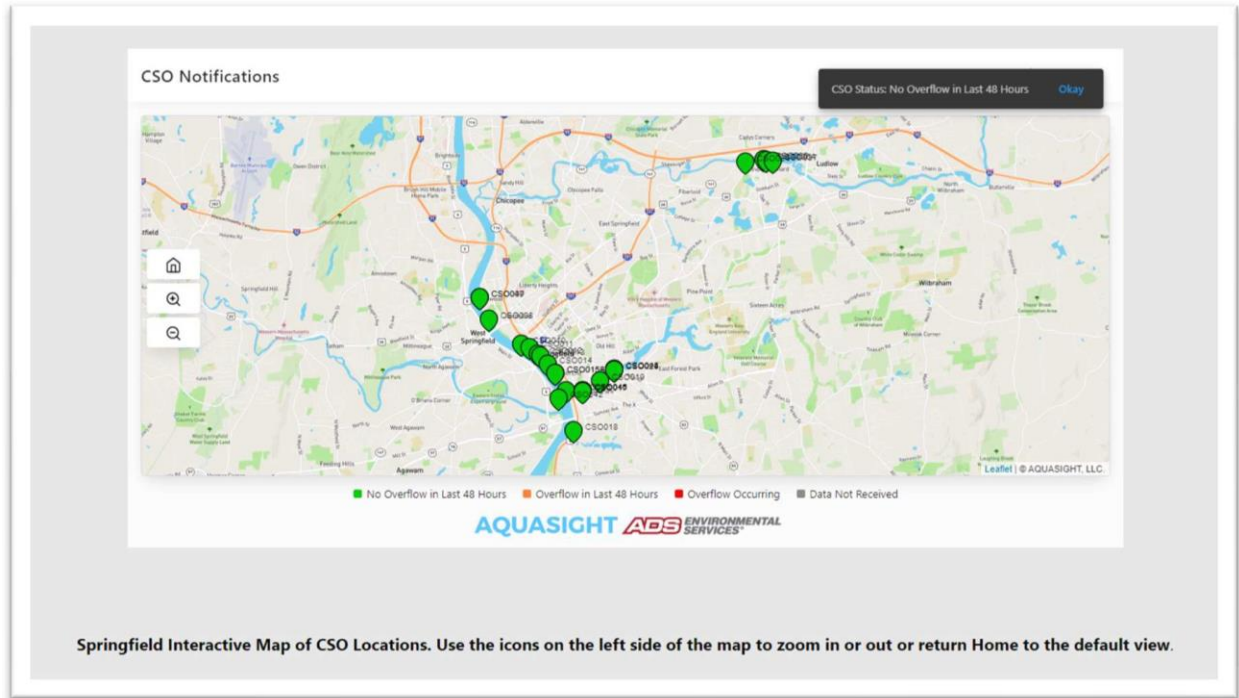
CSO Notifications

CSO Status: No Overflow in Last 48 Hours Okay

CSO047

CSO008

CSO014

CSO015

CSO024

CSO10

CSO045

CSO018

West Springfield

Chicopee

East Springfield

Liberty Heights

Pine Point

Sixteen Acres

Wilbraham

Ludlow

Springfield

Agawam

West Agawam

Feeding Hills

Leaflet | © AQUASIGHT, LLC.

No Overflow in Last 48 Hours Overflow in Last 48 Hours Overflow Occurring Data Not Received

AQUASIGHT ADS ENVIRONMENTAL SERVICES

Springfield Interactive Map of CSO Locations. Use the icons on the left side of the map to zoom in or out or return Home to the default view.